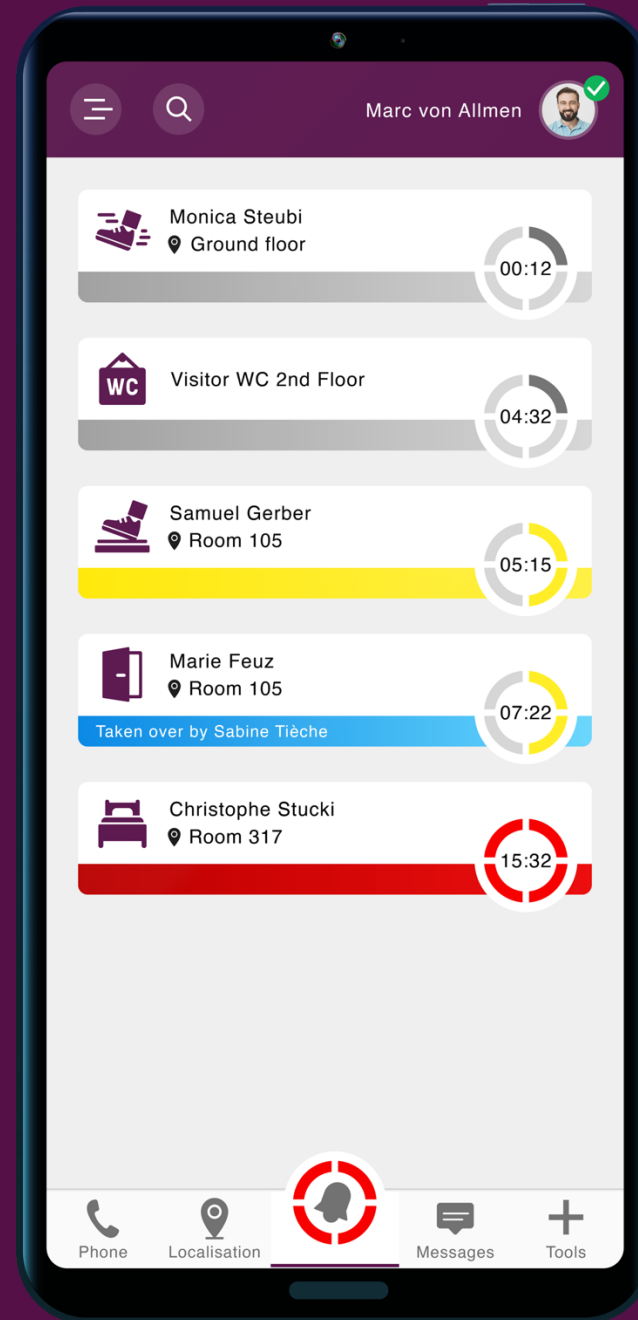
Marc von Allmen

Monica Steubi
Ground floor
00:12

WC
Visitor WC 2nd Floor
04:32

Samuel Gerber
Room 105
05:15

Marie Feuz
Room 105
Taken over by Sabine Tièche
07:22

Christophe Stucki
Room 317
15:32

Phone
Localisation
Messages
Tools